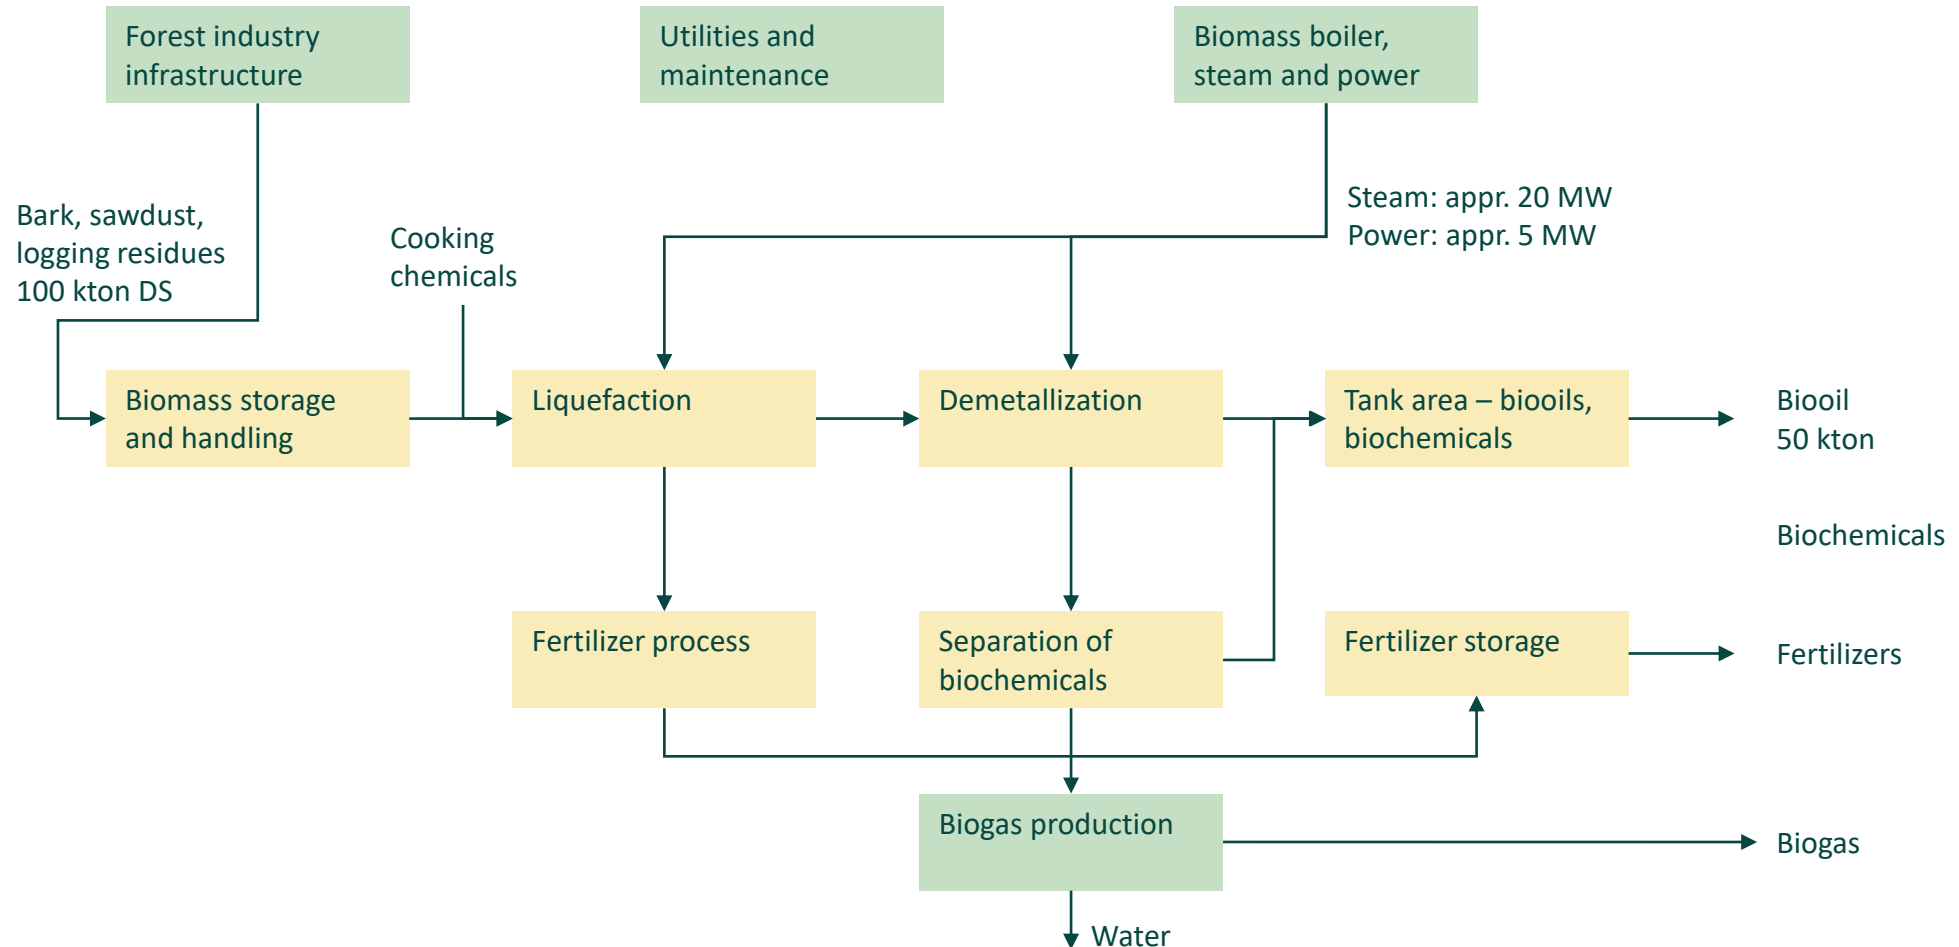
Forest industry infrastructure

Utilities and maintenance

Biomass boiler, steam and power

Bark, sawdust, logging residues 100 kton DS

Cooking chemicals

Steam: appr. 20 MW
Power: appr. 5 MW

Biomass storage and handling

Liquefaction

Demetallization

Tank area – biooils, biochemicals

Biooil
50 kton

Biochemicals

Fertilizer process

Separation of biochemicals

Fertilizer storage

Fertilizers

Biogas production

Biogas

Water